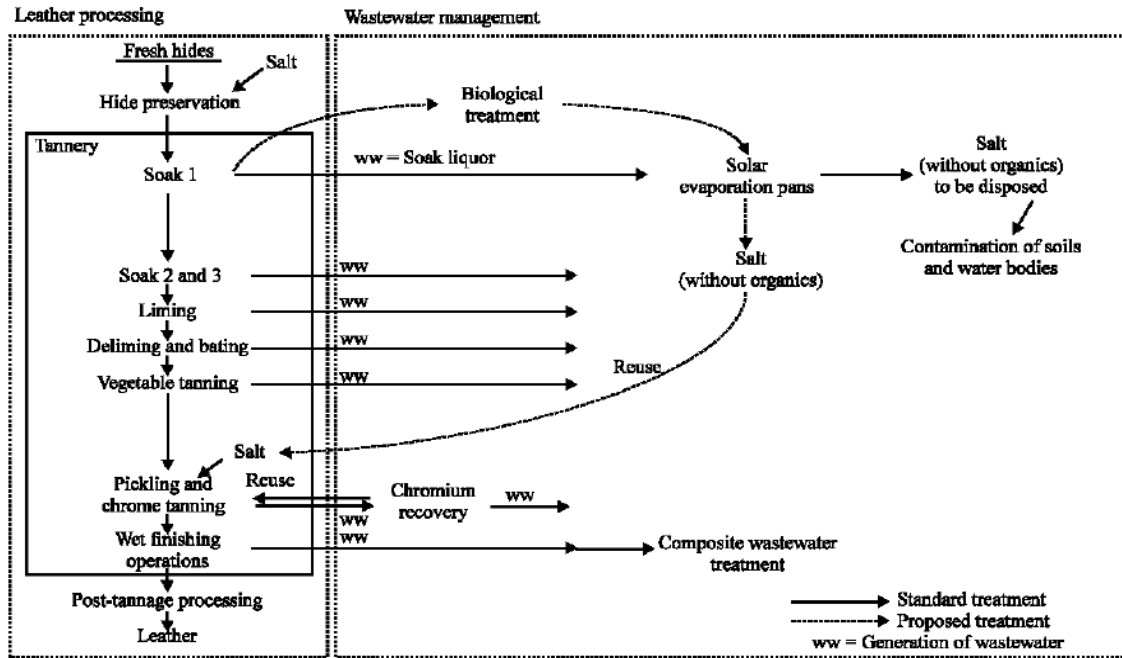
Leather processing

Wastewater management

Fresh hides

Salt

Hide preservation

Tannery

Soak 1

Biological treatment

ww = Soak liquor

Solar evaporation pans

Salt (without organics) to be disposed

Contamination of soils and water bodies

Salt (without organics)

Soak 2 and 3

ww

Liming

ww

Deliming and bating

ww

Vegetable tanning

ww

Reuse

Salt

Pickling and chrome tanning

Reuse

Chromium recovery

ww

ww

Wet finishing operations

ww

Composite wastewater treatment

Post-tannage processing

Leather

Standard treatment

Proposed treatment

ww = Generation of wastewater